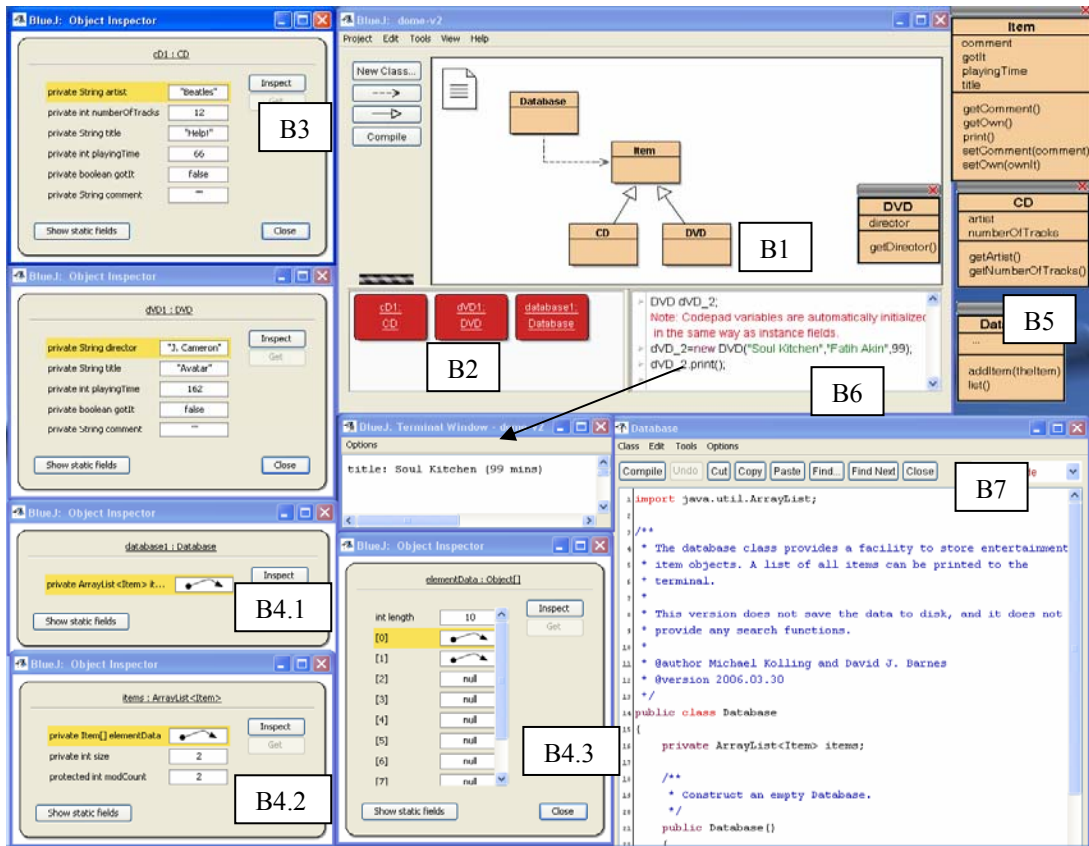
BlueJ: Object Inspector

cD1 : CD

private String artist "Beatles"
private int numberOfTracks 12
private String title "Help!"
private int playingTime 66
private boolean gotIt false
private String comment ""

Inspect
Get
Show static fields
Close

B3

BlueJ: Object Inspector

dVD1 : DVD

private String director "J. Cameron"
private String title "Avatar"
private int playingTime 162
private boolean gotIt false
private String comment ""

Inspect
Get
Show static fields
Close

BlueJ: Object Inspector

database1 : Database

private ArrayList<Item> it...

Inspect
Show static fields

B4.1

BlueJ: Object Inspector

items : ArrayList<Item>

private Item[] elementData
private int size 2
protected int modCount 2

Inspect
Get
Show static fields

B4.2

BlueJ: dome-v2

Project Edit Tools View Help

New Class...
Compile

Database
Item
CD
DVD

B1

DVD
director
getDirector()

cD1: CD
dVD1: DVD
database1: Database

B2

DVD dVD_2;
Note: Codepad variables are automatically initialized in the same way as instance fields.
dVD_2=new DVD("Soul Kitchen","Fatih Akin",99);
dVD_2.print();

B6

Item
comment
gotIt
playingTime
title
getComment()
getOwn()
print()
setComment(comment)
setOwn(ownIt)

CD
artist
numberOfTracks
getArtist()
getNumberOfTracks()

Data
...
addItem(theItem)
list()

B5

BlueJ: Terminal Window - dome-v2
Options
title: Soul Kitchen (99 mins)

BlueJ: Object Inspector

elementData : Object[]

int length 10
[0]
[1]
[2] null
[3] null
[4] null
[5] null
[6] null
[7] null

Inspect
Get
Show static fields
Close

B4.3

Database
Class Edit Tools Options
Compile Undo Cut Copy Paste Find... Find Next Close

B7

import java.util.ArrayList;

/**
 * The database class provides a facility to store entertainment
 * item objects. A list of all items can be printed to the
 * terminal.
 *
 * This version does not save the data to disk, and it does not
 * provide any search functions.
 *
 * @author Michael Kolling and David J. Barnes
 * @version 2006.03.30
 */
public class Database
{
    private ArrayList<Item> items;

    /**
     * Construct an empty Database.
     */
    public Database()